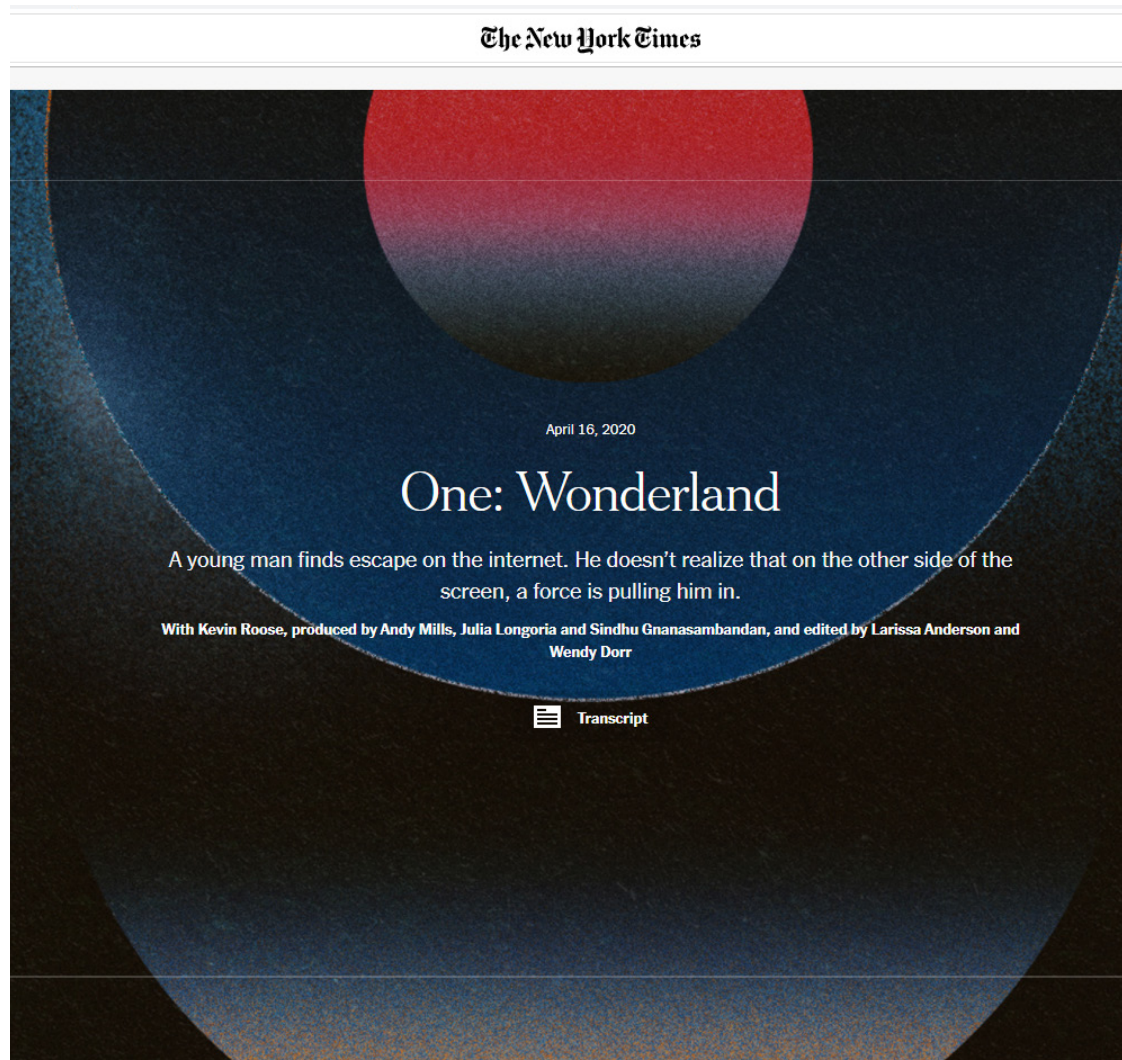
The New York Times

April 16, 2020

One: Wonderland

A young man finds escape on the internet. He doesn’t realize that on the other side of the screen, a force is pulling him in.

With Kevin Roose, produced by Andy Mills, Julia Longoria and Sindhu Gnanasambandan, and edited by Larissa Anderson and Wendy Dorr

Transcript